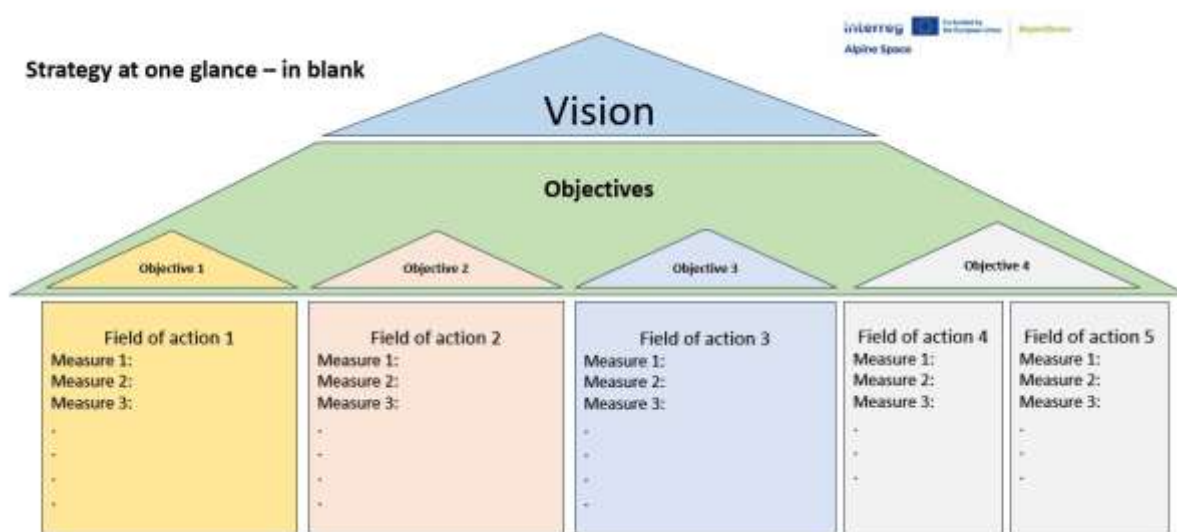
interreg Co-funded by the European Union
Alpine Space
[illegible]

Strategy at one glance – in blank

Vision

Objectives

Objective 1

Objective 2

Objective 3

Objective 4

Field of action 1
Measure 1:
Measure 2:
Measure 3:
-
-
-
-

Field of action 2
Measure 1:
Measure 2:
Measure 3:
-
-
-
-

Field of action 3
Measure 1:
Measure 2:
Measure 3:
-
-
-
-

Field of action 4
Measure 1:
Measure 2:
Measure 3:
-
-
-

Field of action 5
Measure 1:
Measure 2:
Measure 3:
-
-
-